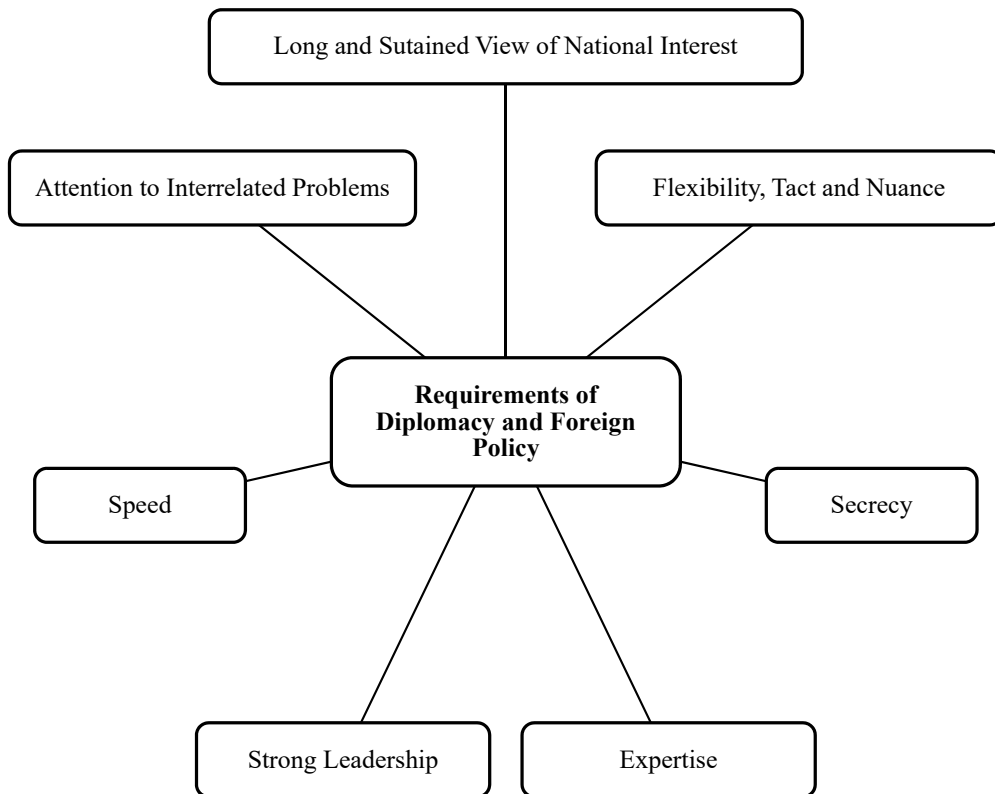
Long and Sutained View of National Interest

Attention to Interrelated Problems

Flexibility, Tact and Nuance

**Requirements of Diplomacy and Foreign Policy**

Speed

Secrecy

Strong Leadership

Expertise